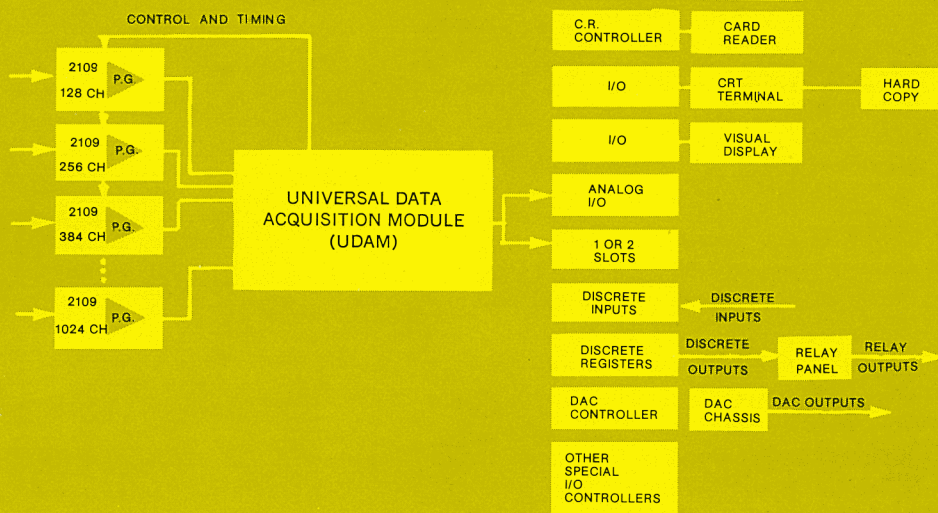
CONTROL AND TIMING

2109
128 CH
P.G.

2109
256 CH
P.G.

2109
384 CH
P.G.

2109
1024 CH
P.G.

UNIVERSAL DATA ACQUISITION MODULE (UDAM)

C.R. CONTROLLER

CARD READER

I/O

CRT TERMINAL

HARD COPY

I/O

VISUAL DISPLAY

ANALOG I/O

1 OR 2 SLOTS

DISCRETE INPUTS

DISCRETE INPUTS

DISCRETE REGISTERS

DISCRETE OUTPUTS

RELAY PANEL

RELAY OUTPUTS

DAC CONTROLLER

DAC CHASSIS

DAC OUTPUTS

OTHER SPECIAL I/O CONTROLLERS